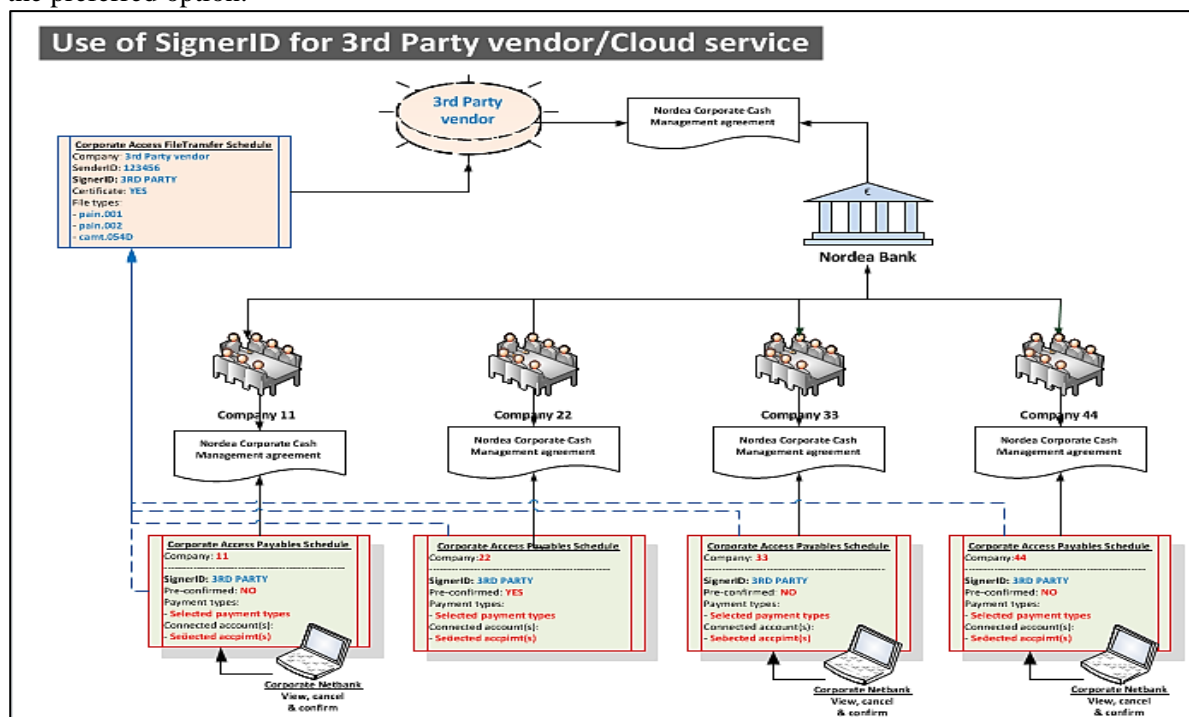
the preferred option.

Use of SignerID for 3rd Party vendor/Cloud service

3rd Party vendor

Nordea Corporate Cash Management agreement

Corporate Access FileTransfer Schedule
Company: 3rd Party vendor
SenderID: 123456
SignerID: 3RD PARTY
Certificate: YES
File types:
- pain.001
- pain.002
- camt.054D

€

Nordea Bank

Company 11

Company 22

Company 33

Company 44

Nordea Corporate Cash Management agreement

Nordea Corporate Cash Management agreement

Nordea Corporate Cash Management agreement

Nordea Corporate Cash Management agreement

Corporate Access Payables Schedule
Company: 11
SignerID: 3RD PARTY
Pre-confirmed: NO
Payment types:
- Selected payment types
Connected account(s):
- Selected accpimt(s)

Corporate Access Payables Schedule
Company: 22
SignerID: 3RD PARTY
Pre-confirmed: YES
Payment types:
- Selected payment types
Connected account(s):
- Selected accpimt(s)

Corporate Access Payables Schedule
Company: 33
SignerID: 3RD PARTY
Pre-confirmed: NO
Payment types:
- Selected payment types
Connected account(s):
- Selected accpimt(s)

Corporate Access Payables Schedule
Company: 44
SignerID: 3RD PARTY
Pre-confirmed: NO
Payment types:
- Selected payment types
Connected account(s):
- Selected accpimt(s)

Corporate Netbank
View, cancel & confirm

Corporate Netbank
View, cancel & confirm

Corporate Netbank
View, cancel & confirm